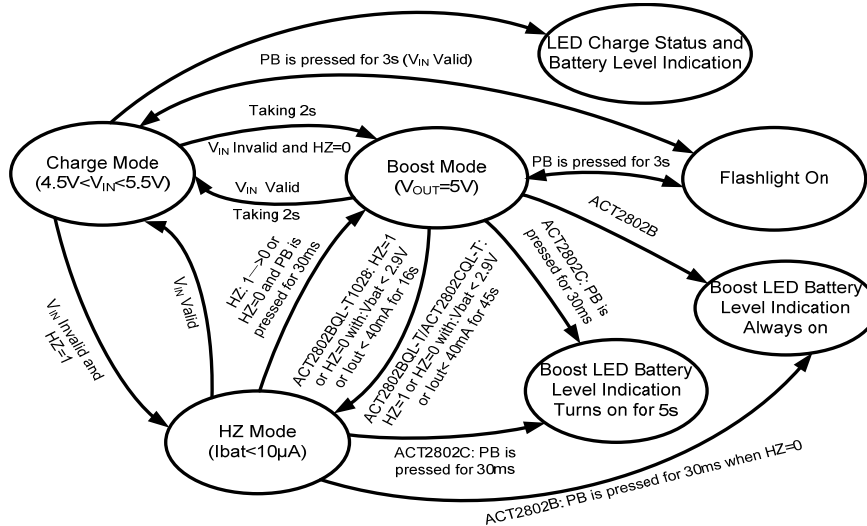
LED Charge Status and Battery Level Indication

PB is pressed for 3s ($V_{IN}$ Valid)

Taking 2s

$V_{IN}$ Invalid and HZ=0

Charge Mode ($4.5V<V_{IN}<5.5V$)

Boost Mode ($V_{OUT}=5V$)

PB is pressed for 3s

Flashlight On

$V_{IN}$ Valid

Taking 2s

ACT2802B

HZ: 1—>0 or HZ=0 and PB is pressed for 30ms

ACT2802BQL-T1028: HZ=1 or HZ=0 with:Vbat < 2.9V or Iout < 40mA for 16s

ACT2802BQL-T/ACT2802CQL-T: HZ=1 or HZ=0 with:Vbat < 2.9V or Iout< 40mA for 45s

ACT2802C: PB is pressed for 30ms

Boost LED Battery Level Indication Always on

$V_{IN}$ Valid

$V_{IN}$ Invalid and HZ=1

Boost LED Battery Level Indication Turns on for 5s

HZ Mode (Ibat<10µA)

ACT2802C: PB is pressed for 30ms

ACT2802B: PB is pressed for 30ms when HZ=0